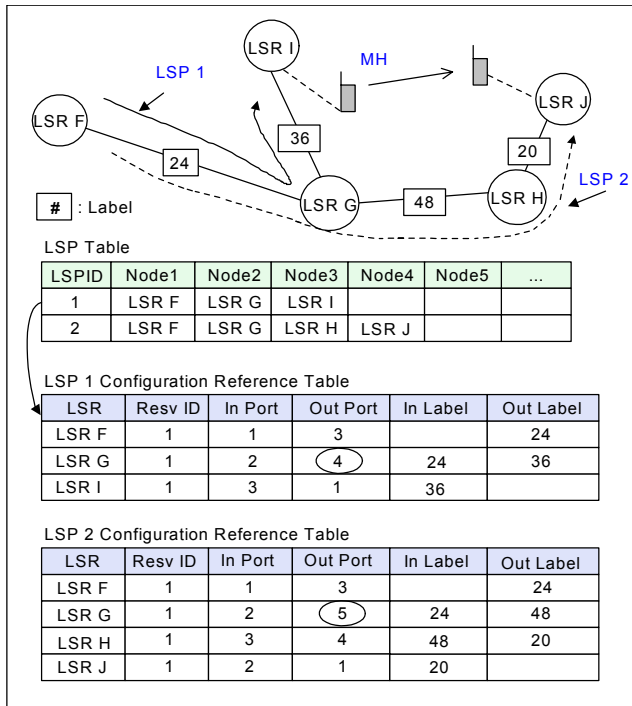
LSR I

MH

LSP 1

LSR J

LSR F

36

24

20

LSR G

48

LSR H

LSP 2

# : Label

LSP Table

| LSPID | Node1 | Node2 | Node3 | Node4 | Node5 | ... |
|---|---|---|---|---|---|---|
| 1 | LSR F | LSR G | LSR I | | | |
| 2 | LSR F | LSR G | LSR H | LSR J | | |

LSP 1 Configuration Reference Table

| LSR | Resv ID | In Port | Out Port | In Label | Out Label |
|---|---|---|---|---|---|
| LSR F | 1 | 1 | 3 | | 24 |
| LSR G | 1 | 2 | 4 | 24 | 36 |
| LSR I | 1 | 3 | 1 | 36 | |

LSP 2 Configuration Reference Table

| LSR | Resv ID | In Port | Out Port | In Label | Out Label |
|---|---|---|---|---|---|
| LSR F | 1 | 1 | 3 | | 24 |
| LSR G | 1 | 2 | 5 | 24 | 48 |
| LSR H | 1 | 3 | 4 | 48 | 20 |
| LSR J | 1 | 2 | 1 | 20 | |